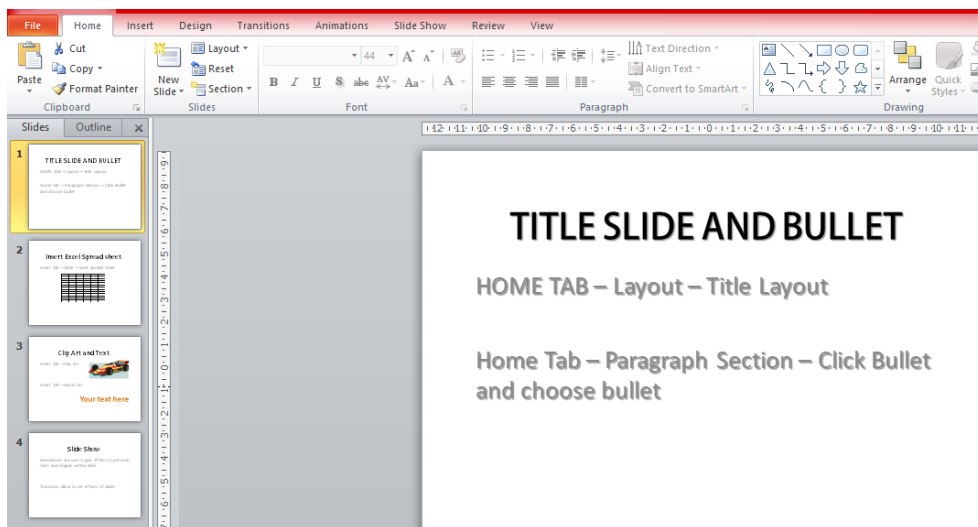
File Home Insert Design Transitions Animations Slide Show Review View

Cut
Copy
Paste
Format Painter
Clipboard

New Slide
Layout
Reset
Section
Slides

44
B I U S abc Aa A
Font

Text Direction
Align Text
Convert to SmartArt
Paragraph

Arrange Quick Styles
Drawing

Slides Outline ×

1
TITLE SLIDE AND BULLET
HOME TAB – Layout – Title Layout
Home Tab – Paragraph Section – Click Bullet and choose bullet

2
Insert Excel Spread sheet
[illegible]

3
Clip Art and Text
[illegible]
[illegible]
Your text here

4
Slide Show
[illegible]
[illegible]

TITLE SLIDE AND BULLET

HOME TAB – Layout – Title Layout

Home Tab – Paragraph Section – Click Bullet and choose bullet